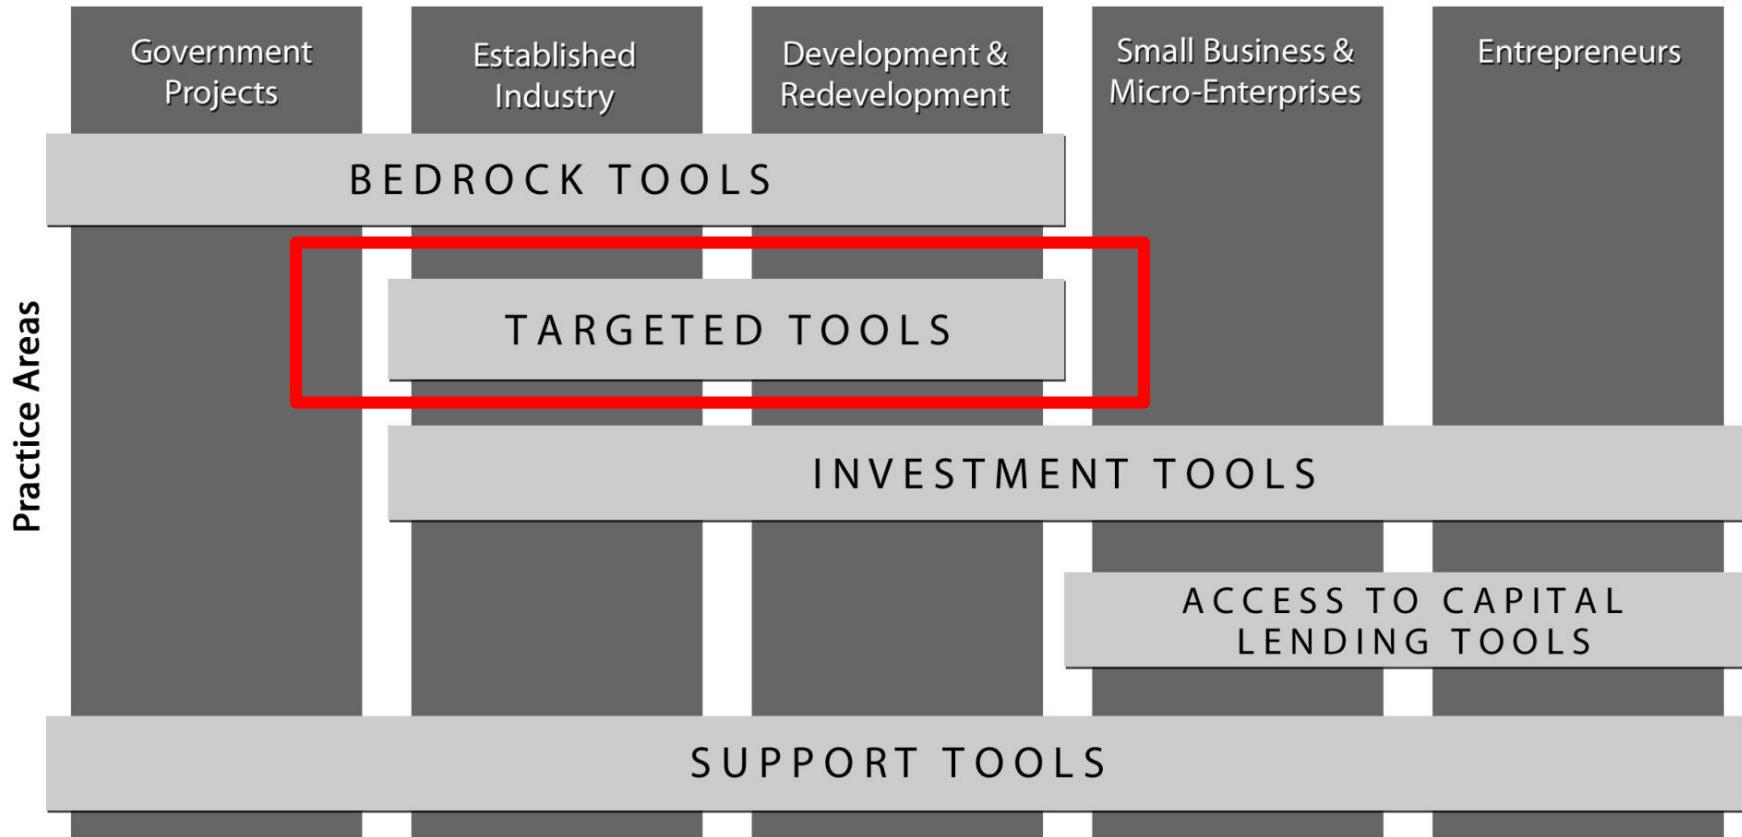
Practice Areas

Government Projects

Established Industry

Development & Redevelopment

Small Business & Micro-Enterprises

Entrepreneurs

BEDROCK TOOLS

TARGETED TOOLS

INVESTMENT TOOLS

ACCESS TO CAPITAL LENDING TOOLS

SUPPORT TOOLS